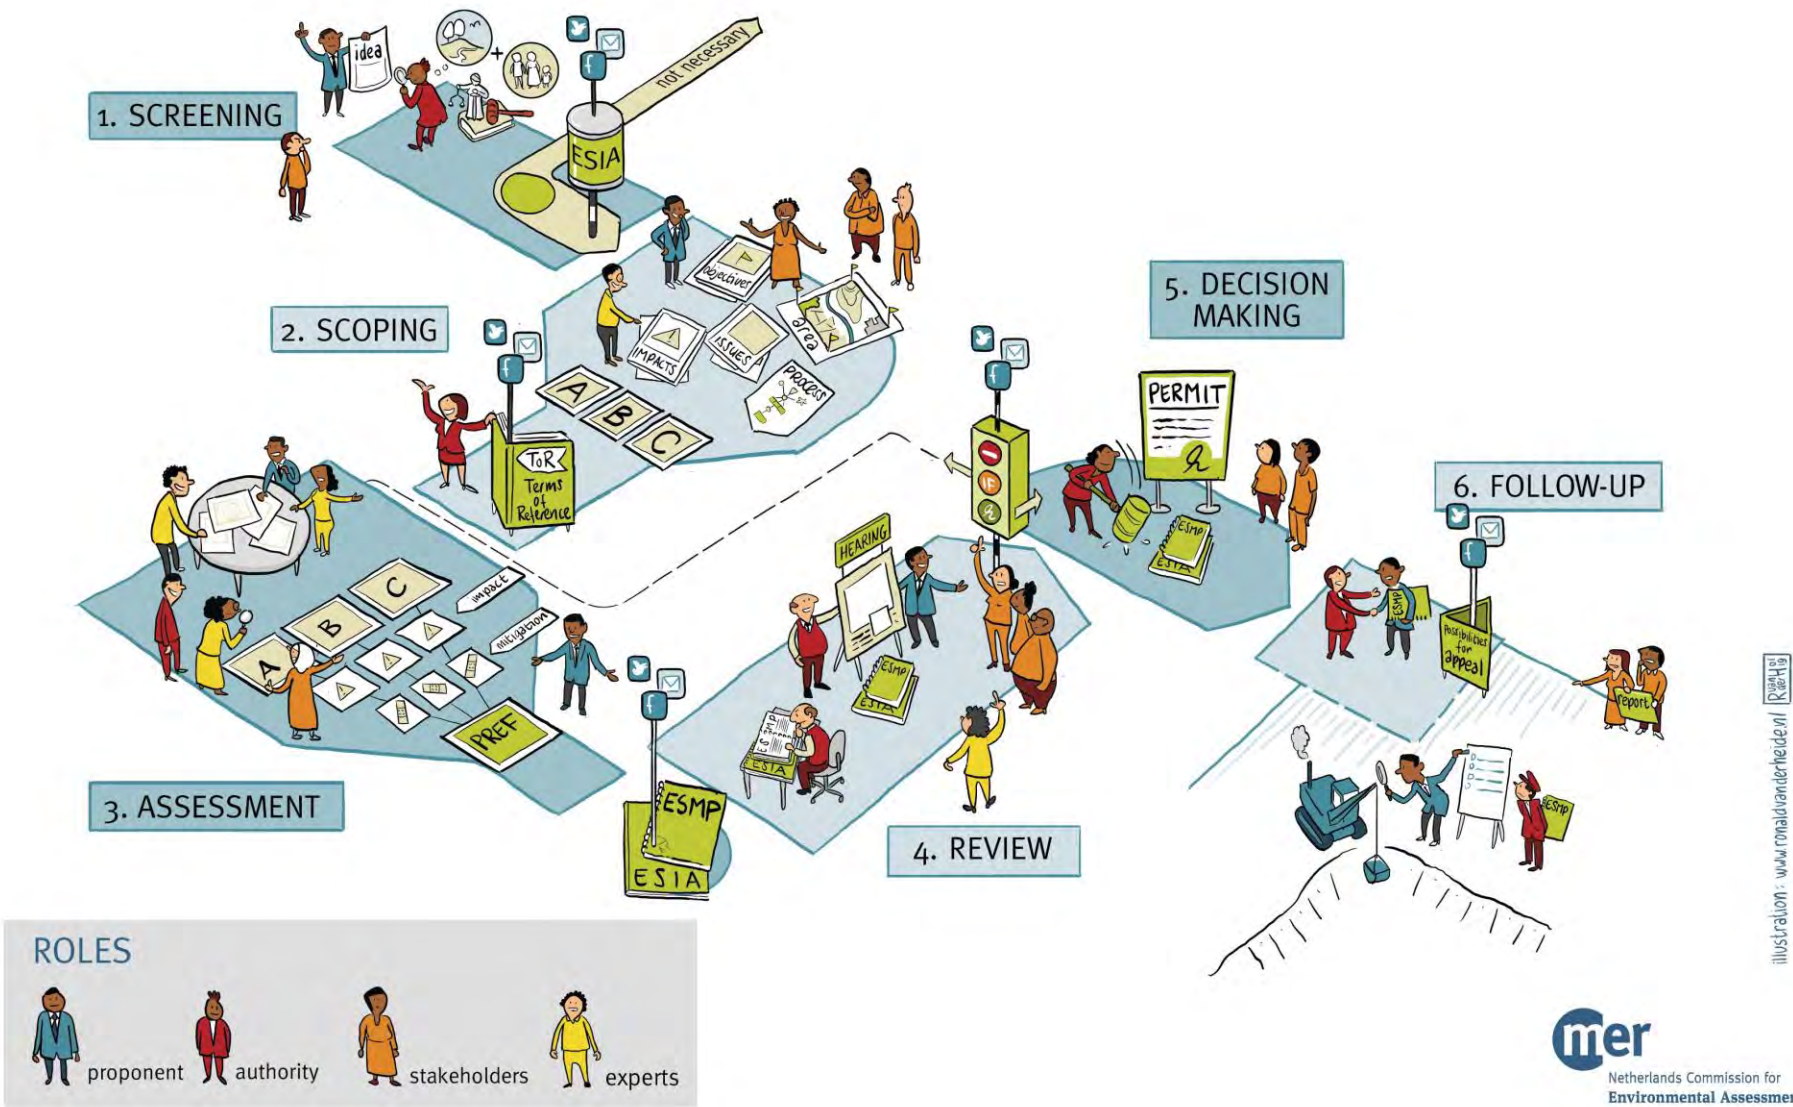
idea

not necessary

1. SCREENING

ESIA

2. SCOPING

objectives

area

impacts

issues

process

A B C

ToR Terms of Reference

5. DECISION MAKING

PERMIT

3. ASSESSMENT

C B A

impact

mitigation

PREF

HEARING

ESMP ESIA

ESMP ESIA

ESMP ESIA

4. REVIEW

6. FOLLOW-UP

ESMP

possibilities for appeal

report

ESMP

ROLES

proponent authority stakeholders experts

illustration: www.ronaldvanderheide.nl

mer

Netherlands Commission for Environmental Assessmen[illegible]